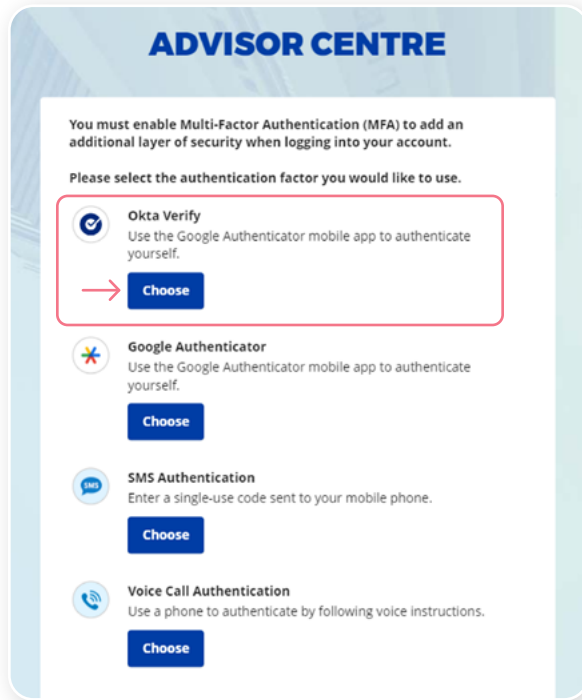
ADVISOR CENTRE

You must enable Multi-Factor Authentication (MFA) to add an additional layer of security when logging into your account.

Please select the authentication factor you would like to use.

Okta Verify
Use the Google Authenticator mobile app to authenticate yourself.

Choose

Google Authenticator
Use the Google Authenticator mobile app to authenticate yourself.

Choose

SMS

SMS Authentication
Enter a single-use code sent to your mobile phone.

Choose

Voice Call Authentication
Use a phone to authenticate by following voice instructions.

Choose